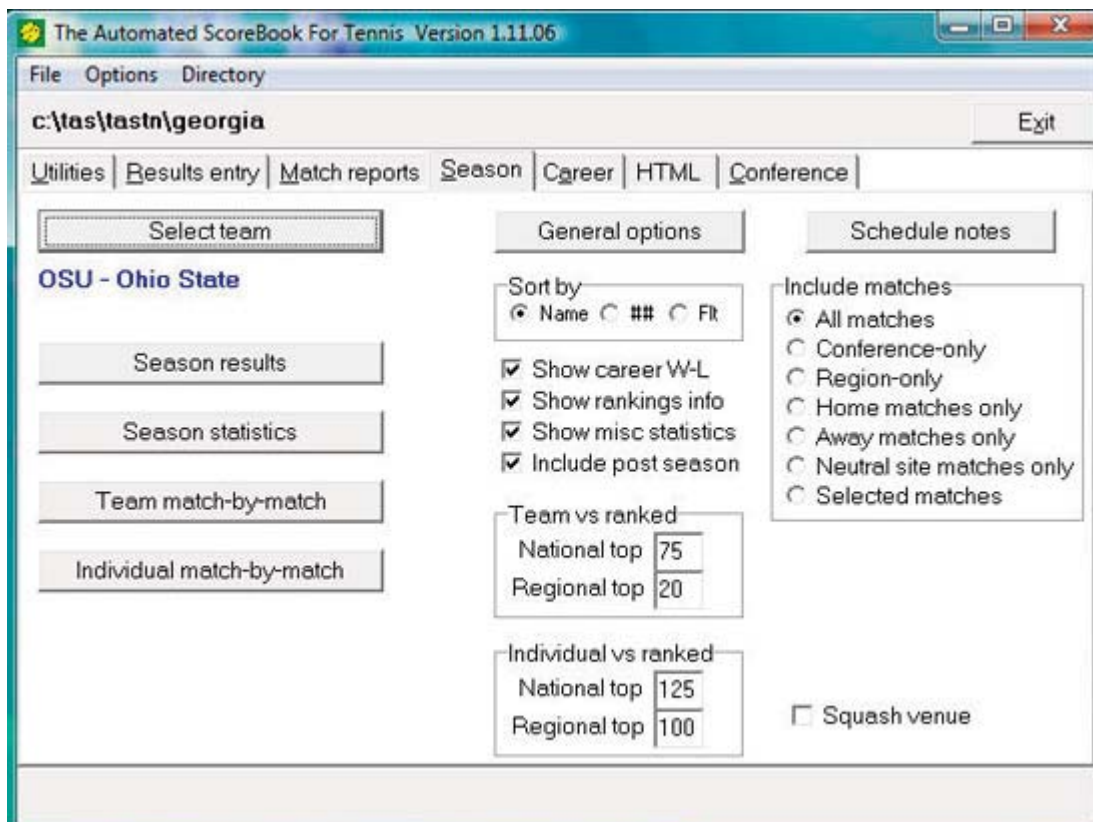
The Automated ScoreBook For Tennis Version 1.11.06

File Options Directory

c:\tas\tastn\georgia

Exit

Utilities | Results entry | Match reports | Season | Career | HTML | Conference

Select team

OSU - Ohio State

Season results

Season statistics

Team match-by-match

Individual match-by-match

General options

Sort by
Name ## Flt

Show career W-L
Show rankings info
Show misc statistics
Include post season

Team vs ranked
National top 75
Regional top 20

Individual vs ranked
National top 125
Regional top 100

Schedule notes

Include matches
All matches
Conference-only
Region-only
Home matches only
Away matches only
Neutral site matches only
Selected matches

Squash venue